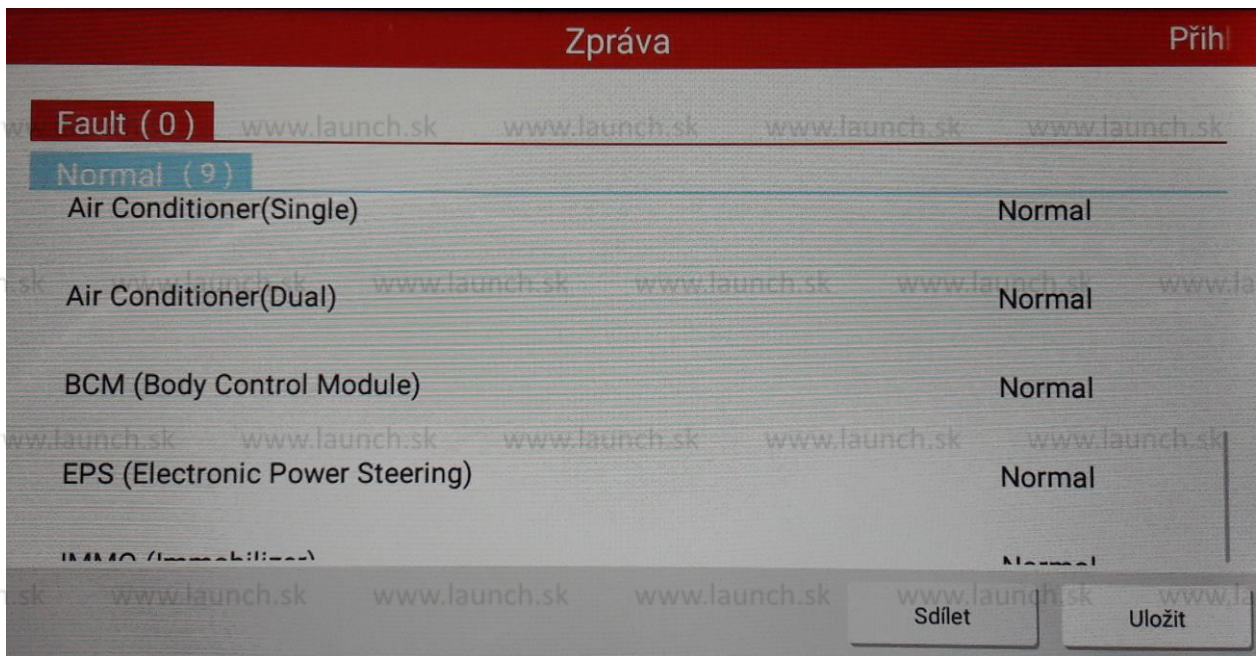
Zpráva

Přihl

Fault (0)

www.launch.sk www.launch.sk www.launch.sk www.launch.sk

Normal (9)

Air Conditioner(Single) Normal

www.launch.sk www.launch.sk www.launch.sk www.launch.sk

Air Conditioner(Dual) Normal

BCM (Body Control Module) Normal

www.launch.sk www.launch.sk www.launch.sk www.launch.sk www.launch.sk

EPS (Electronic Power Steering) Normal

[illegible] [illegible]

www.launch.sk www.launch.sk www.launch.sk www.launch.sk

Sdílet

Uložit